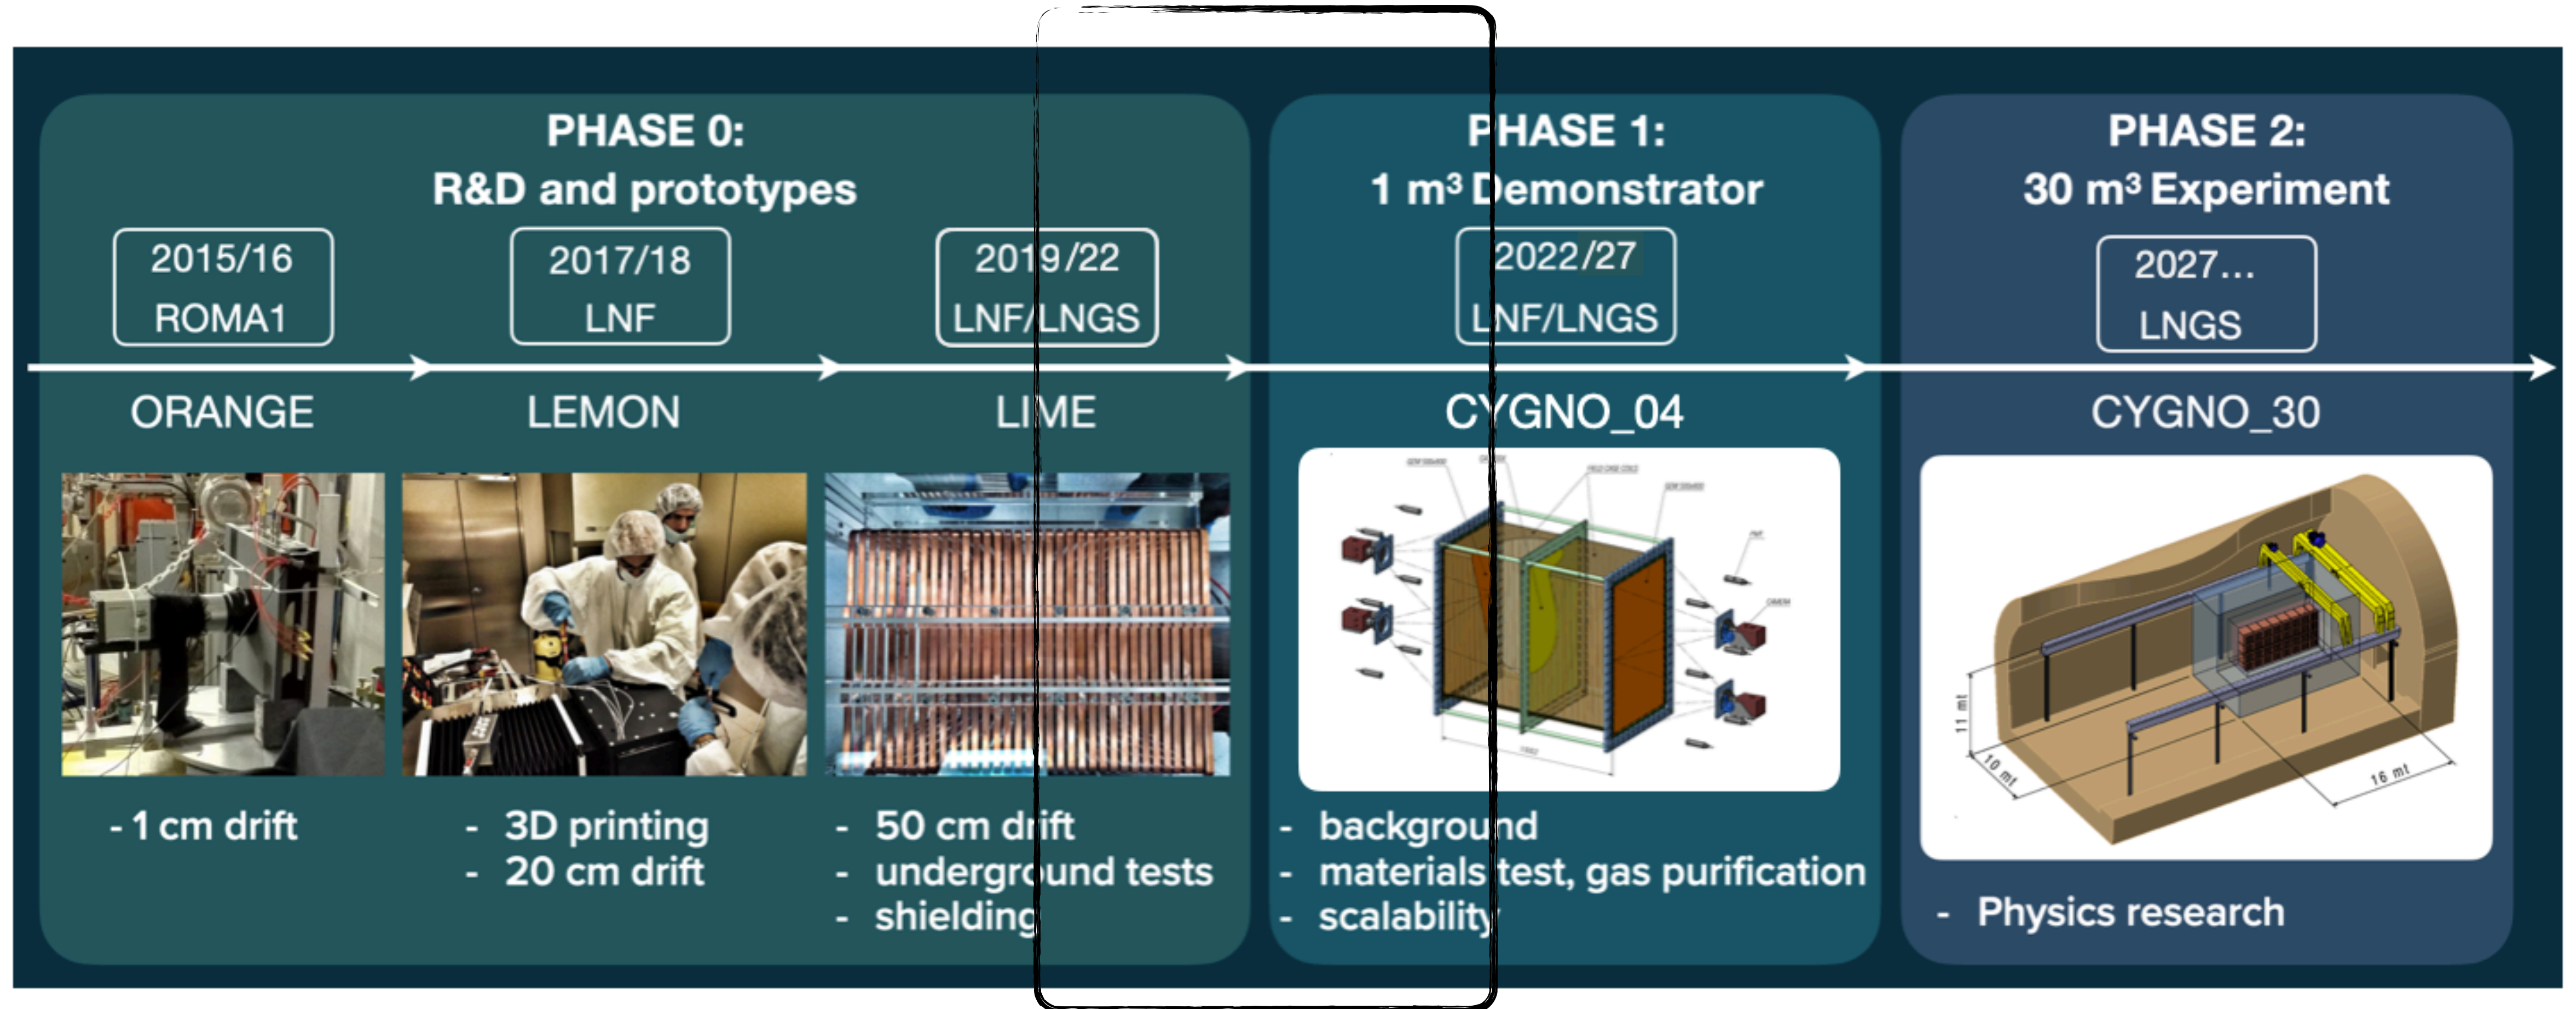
PHASE 0:
R&D and prototypes

2015/16
ROMA1

2017/18
LNF

2019/22
LNF/LNGS

ORANGE

LEMON

LIME

- 1 cm drift

- 3D printing
- 20 cm drift

- 50 cm drift
- underground tests
- shielding

PHASE 1:
1 m³ Demonstrator

2022/27
LNF/LNGS

CYGNO_04

- background
- materials test, gas purification
- scalability

PHASE 2:
30 m³ Experiment

2027...
LNGS

CYGNO_30

11 mt
10 mt
16 mt

- Physics research